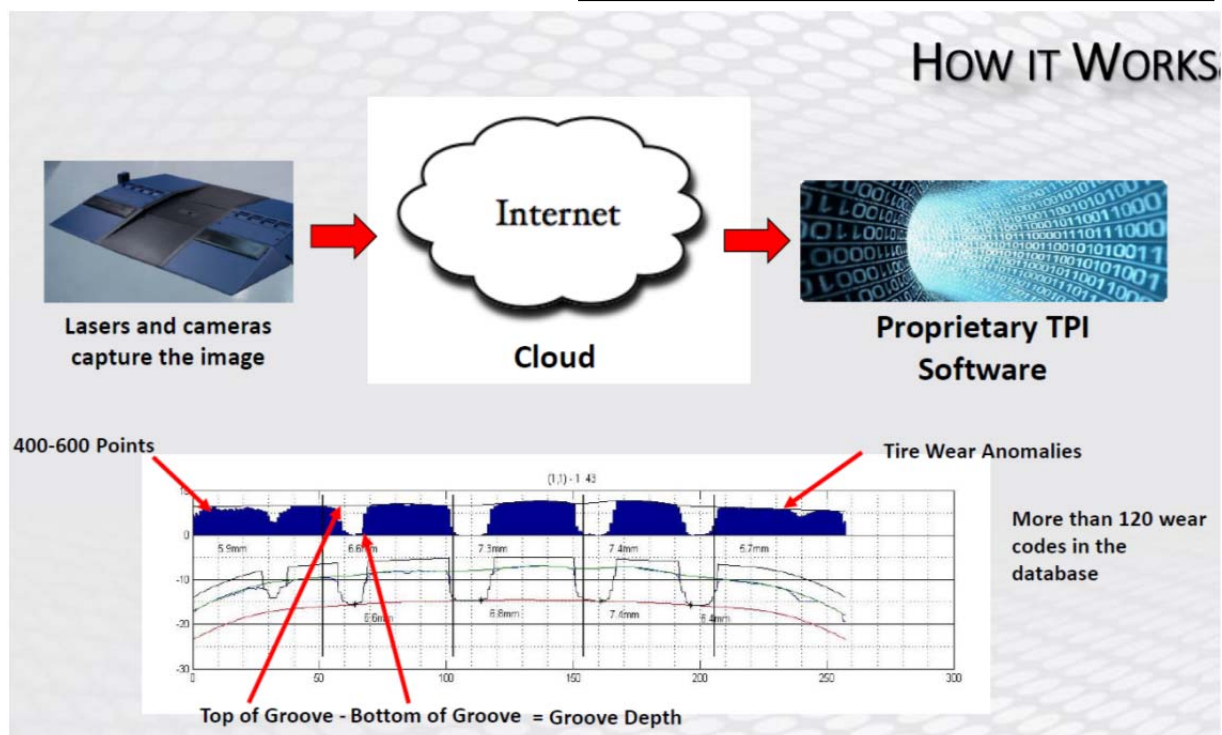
HOW IT WORKS

Lasers and cameras capture the image

Internet

Cloud

Proprietary TPI Software

400-600 Points

Tire Wear Anomalies

(1,1) - 1 43

10

0

-10

-20

-30

5.9mm

6.6mm

7.3mm

7.4mm

5.7mm

6.6mm

6.8mm

7.4mm

6.4mm

0

50

100

150

200

250

300

More than 120 wear codes in the database

Top of Groove - Bottom of Groove = Groove Depth